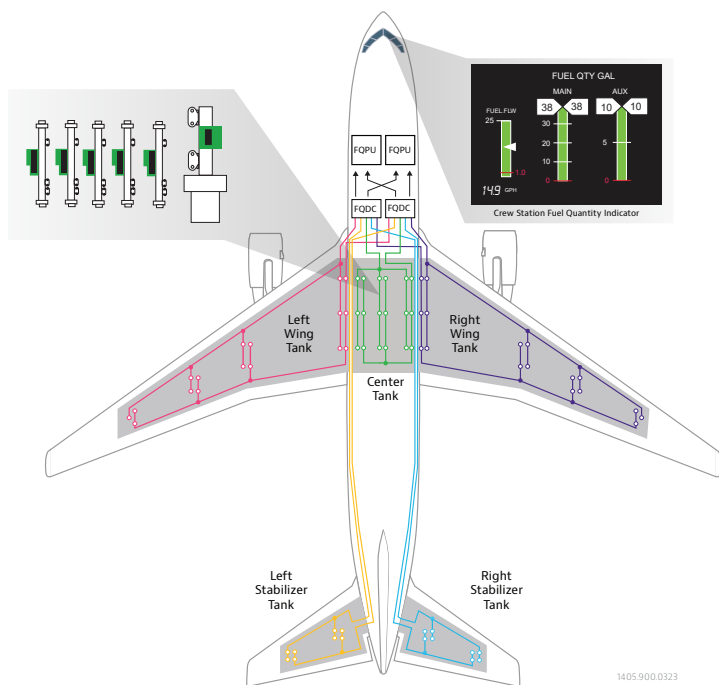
FUEL QTY GAL

FUEL FLW

25

1.0

149 GPH

MAIN

38 38

30

20

10

0

AUX

10 10

5

0

Crew Station Fuel Quantity Indicator

FQPU FQPU

FQDC FQDC

Left Wing Tank

Right Wing Tank

Center Tank

Left Stabilizer Tank

Right Stabilizer Tank

1405.900.0323